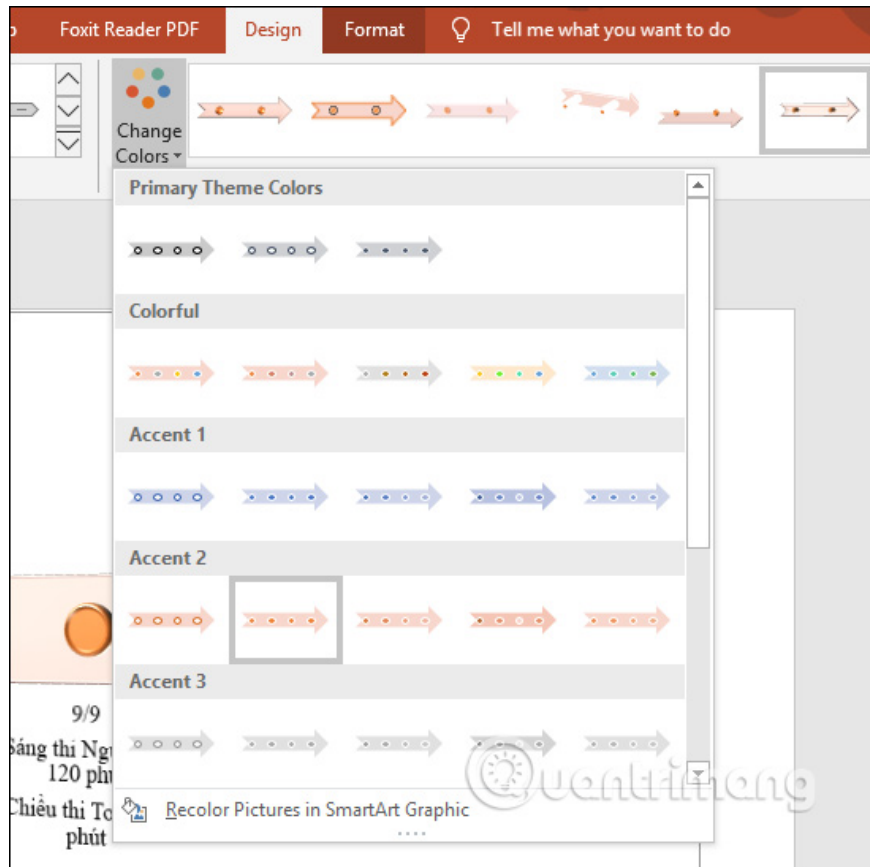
p Foxit Reader PDF Design Format Tell me what you want to do

Change Colors

Primary Theme Colors

Colorful

Accent 1

Accent 2

Accent 3

Recolor Pictures in SmartArt Graphic

9/9

Sáng thi Ngu
120 phú

Chiều thi To
phút

Quantrimang